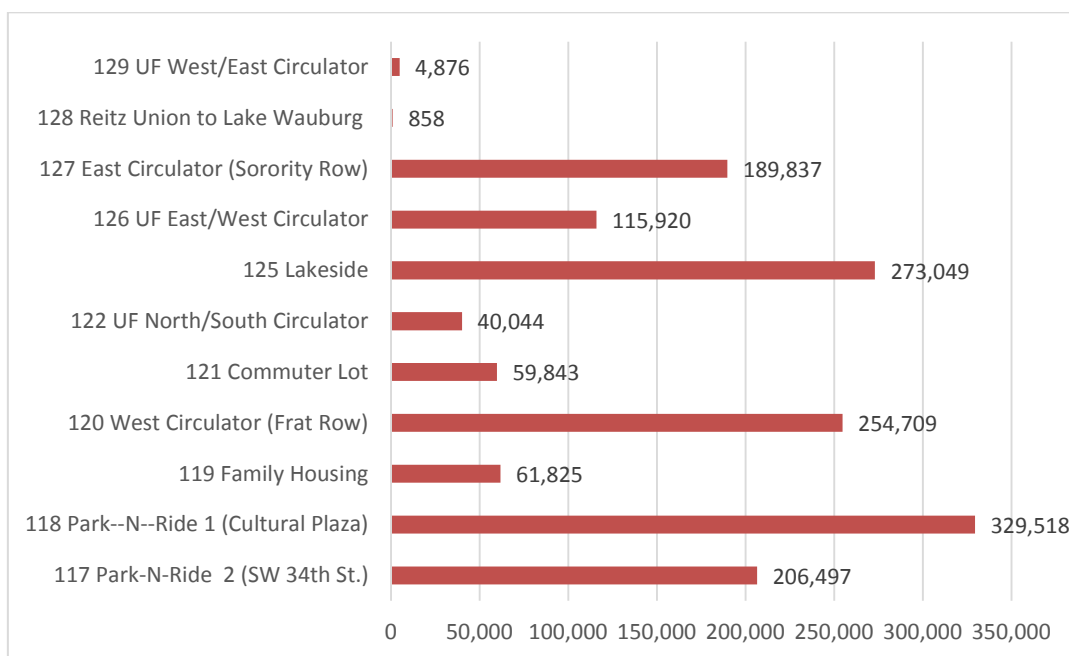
129 UF West/East Circulator 4,876
128 Reitz Union to Lake Wauburg 858
127 East Circulator (Sorority Row) 189,837
126 UF East/West Circulator 115,920
125 Lakeside 273,049
122 UF North/South Circulator 40,044
121 Commuter Lot 59,843
120 West Circulator (Frat Row) 254,709
119 Family Housing 61,825
118 Park--N--Ride 1 (Cultural Plaza) 329,518
117 Park-N-Ride 2 (SW 34th St.) 206,497

0 50,000 100,000 150,000 200,000 250,000 300,000 350,000